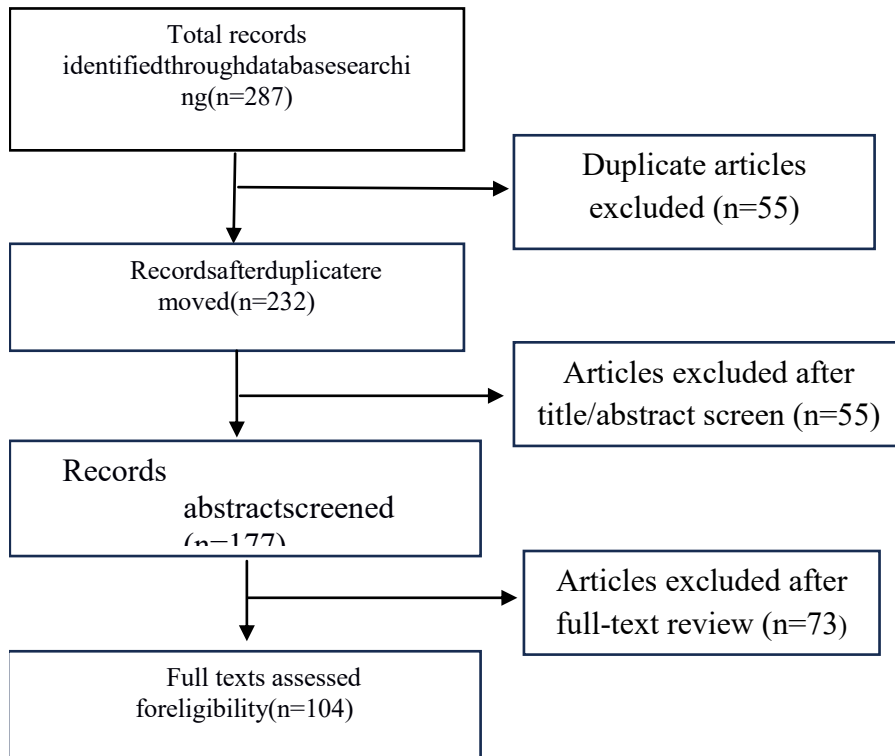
Total records identifiedthroughdatabasesearching(n=287)

Duplicate articles excluded (n=55)

Recordsafterduplicateremoved(n=232)

Articles excluded after title/abstract screen (n=55)

Records abstractscreened (n=177)

Articles excluded after full-text review (n=73)

Full texts assessed foreligibility(n=104)